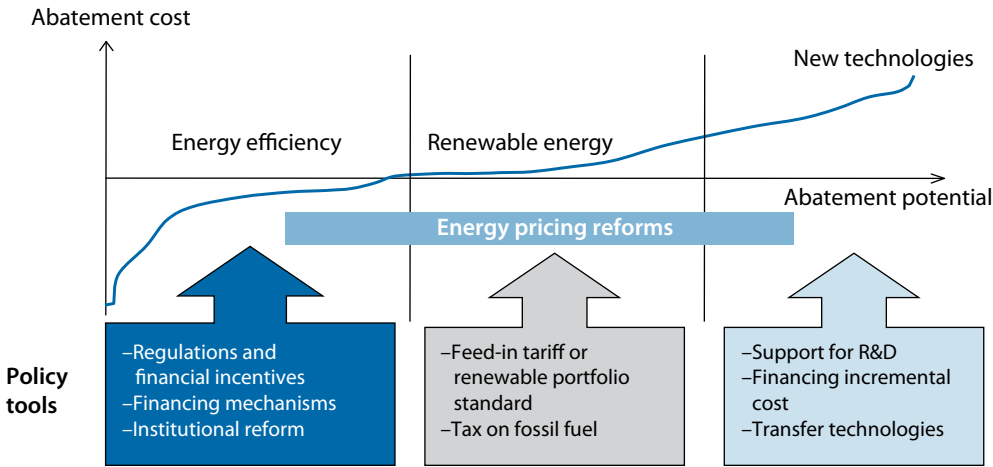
Abatement cost

New technologies

Energy efficiency

Renewable energy

Abatement potential

Energy pricing reforms

Policy tools

–Regulations and financial incentives
–Financing mechanisms
–Institutional reform

–Feed-in tariff or renewable portfolio standard
–Tax on fossil fuel

–Support for R&D
–Financing incremental cost
–Transfer technologies